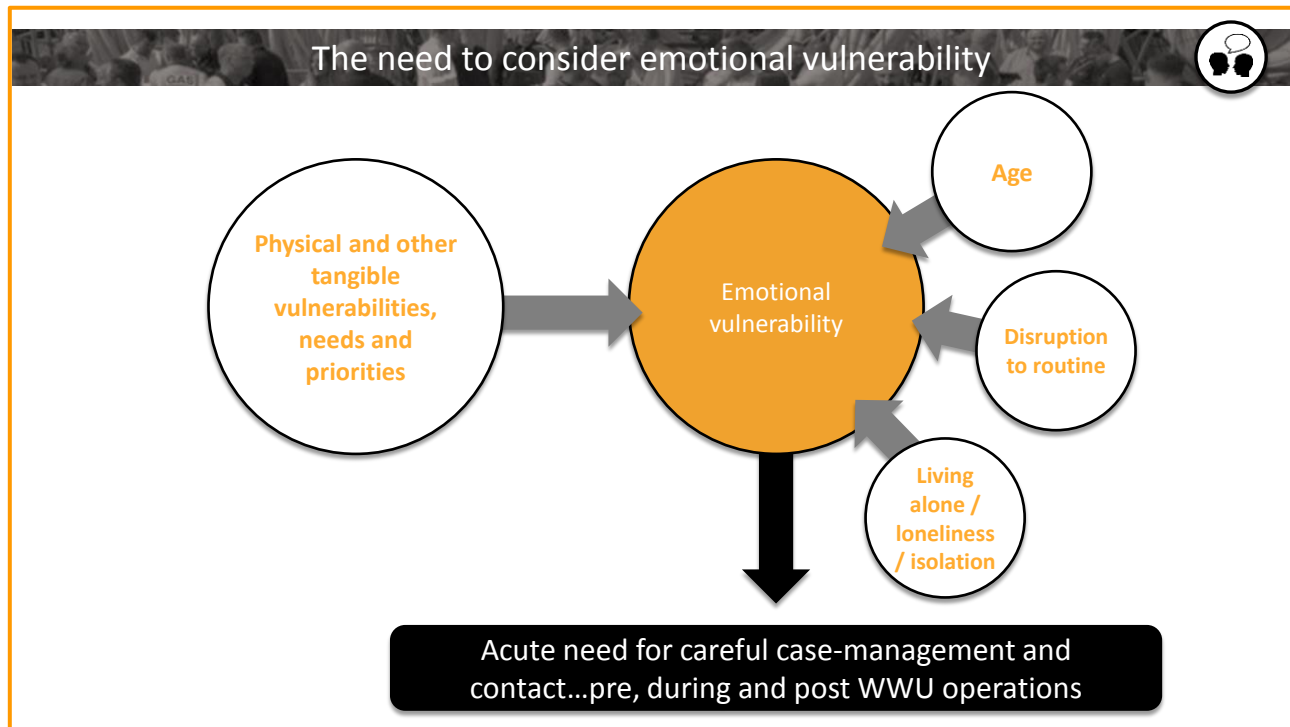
The need to consider emotional vulnerability

Physical and other tangible vulnerabilities, needs and priorities

Emotional vulnerability

Age

Disruption to routine

Living alone / loneliness / isolation

Acute need for careful case-management and contact…pre, during and post WWU operations